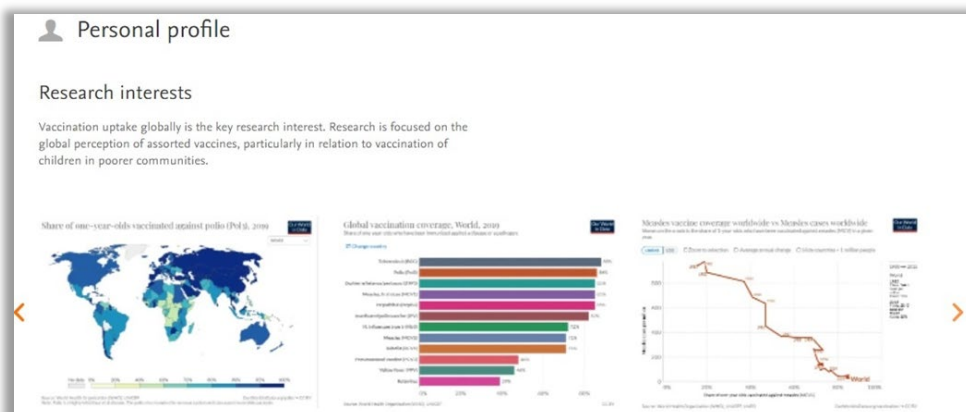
Personal profile

Research interests

Vaccination uptake globally is the key research interest. Research is focused on the global perception of assorted vaccines, particularly in relation to vaccination of children in poorer communities.

Share of one-year-olds vaccinated against polio (Pol3), 2019

Global vaccination coverage, World, 2019

Measles vaccine coverage worldwide vs Measles cases worldwide

World